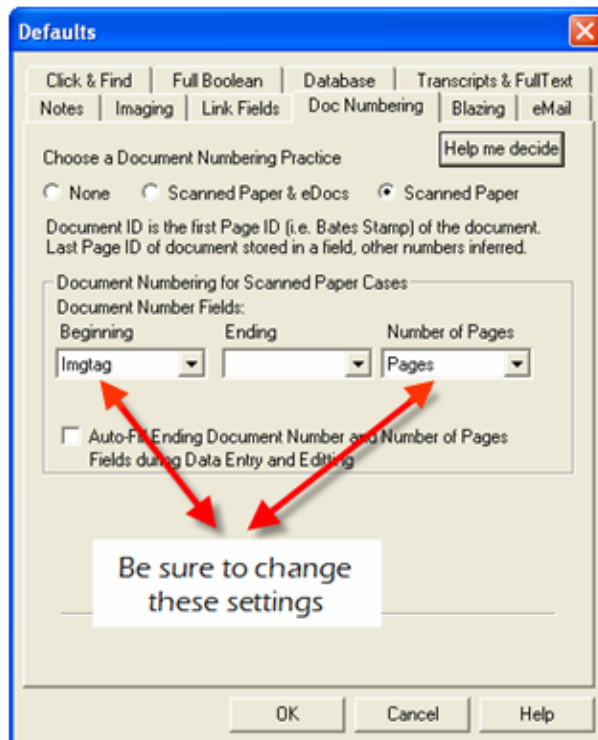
Defaults

Click & Find | Full Boolean | Database | Transcripts & FullText
Notes | Imaging | Link Fields | Doc Numbering | Blazing | eMail

Choose a Document Numbering Practice

Help me decide

None   Scanned Paper & eDocs   Scanned Paper

Document ID is the first Page ID (i.e. Bates Stamp) of the document. Last Page ID of document stored in a field, other numbers inferred.

Document Numbering for Scanned Paper Cases
Document Number Fields:

| Beginning | Ending | Number of Pages |
|---|---|---|
| Imgtag | | Pages |

Auto-Fi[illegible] Ending Document Number a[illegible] Number of Pages Fields du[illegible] Data Entry and Editing

Be sure to change these settings

OK   Cancel   Help